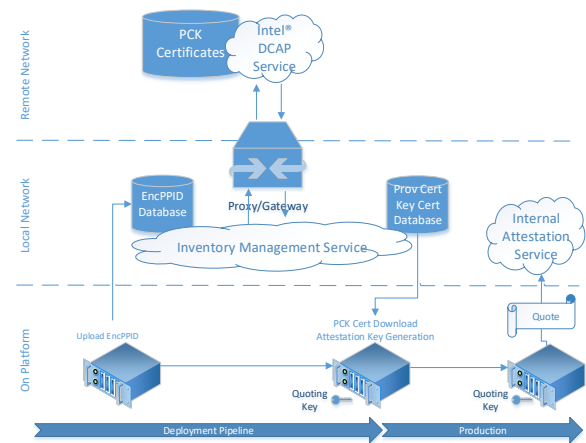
Remote Network

PCK Certificates

Intel® DCAP Service

Local Network

Proxy/Gateway

EncPPID Database

Prov Cert Key Cert Database

Inventory Management Service

Internal Attestation Service

On Platform

Upload EncPPID

PCK Cert Download Attestation Key Generation

Quote

Quoting Key

Quoting Key

Deployment Pipeline

Production